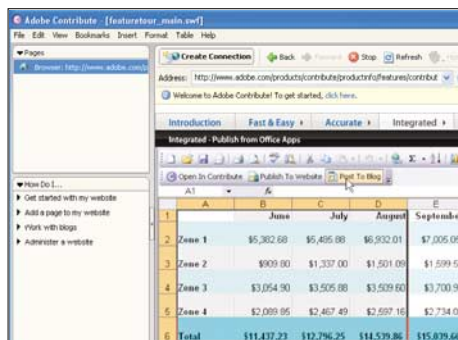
Adobe Contribute - [featuretour_main.swf]

File Edit View Bookmarks Insert Format Table Help

Pages

Browser: http://www.adobe.com/

Create Connection Back Forward Stop Refresh

Address: http://www.adobe.com/products/contribute/productinfo/features/contribut

Welcome to Adobe Contribute! To get started, click here.

Introduction Fast & Easy Accurate Integrated

Integrated - Publish from Office Apps

Open In Contribute Publish To Website Post To Blog

A1 fx

How Do I...

Get started with my website

Add a page to my website

Work with blogs

Administer a website

| | A | B | C | D | E |
|---|---|---|---|---|---|
| 1 | | June | July | August | Septembe |
| 2 | Zone 1 | \$5,382.68 | \$5,485.88 | \$6,932.01 | \$7,005.0 |
| 3 | Zone 2 | \$909.80 | \$1,337.00 | \$1,501.09 | \$1,599.5 |
| 4 | Zone 3 | \$3,054.90 | \$3,505.88 | \$3,509.60 | \$3,700.9 |
| 5 | Zone 4 | \$2,089.85 | \$2,467.49 | \$2,597.16 | \$2,734.0 |
| 6 | Total | \$11,437.23 | \$12,796.25 | \$14,539.86 | \$15,039.6 |